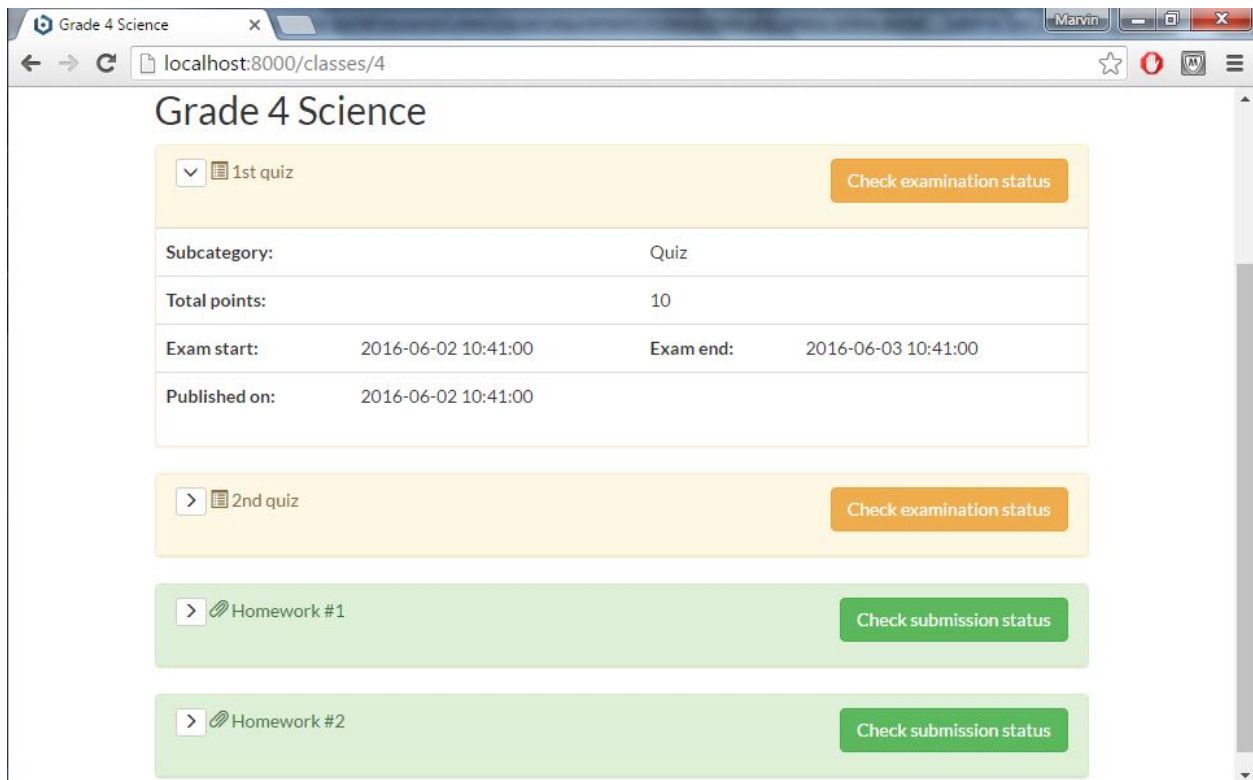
Grade 4 Science
Marvin
localhost:8000/classes/4

Grade 4 Science

1st quiz
Check examination status

| | | | |
|---|---|---|---|
| Subcategory: | | Quiz | |
| Total points: | | 10 | |
| Exam start: | 2016-06-02 10:41:00 | Exam end: | 2016-06-03 10:41:00 |
| Published on: | 2016-06-02 10:41:00 | | |

2nd quiz
Check examination status

Homework #1
Check submission status

Homework #2
Check submission status